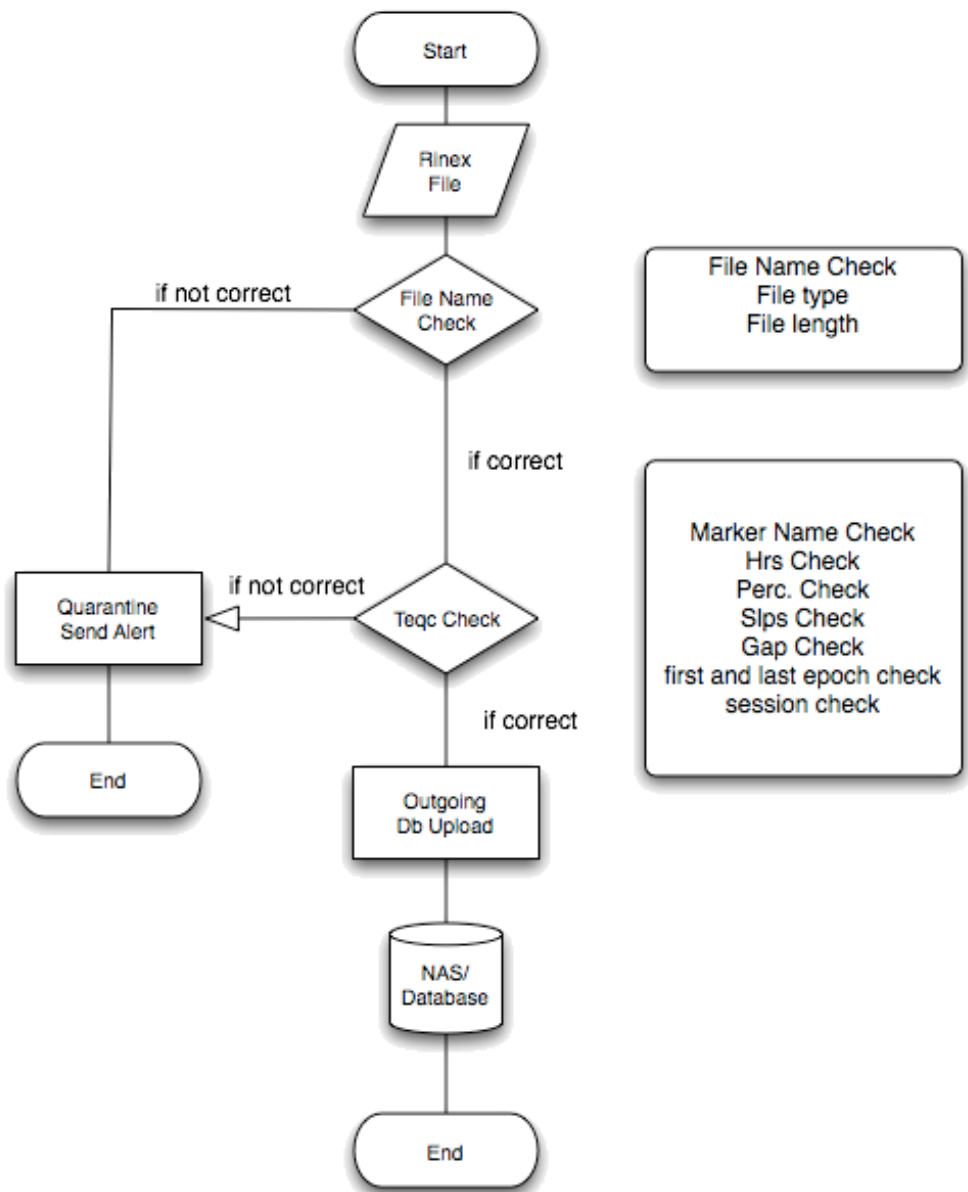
Start

Rinex File

File Name Check

File Name Check
File type
File length

if not correct

if correct

Marker Name Check
Hrs Check
Perc. Check
Slps Check
Gap Check
first and last epoch check
session check

if not correct

Quarantine Send Alert

Teqc Check

if correct

End

Outgoing Db Upload

NAS/ Database

End